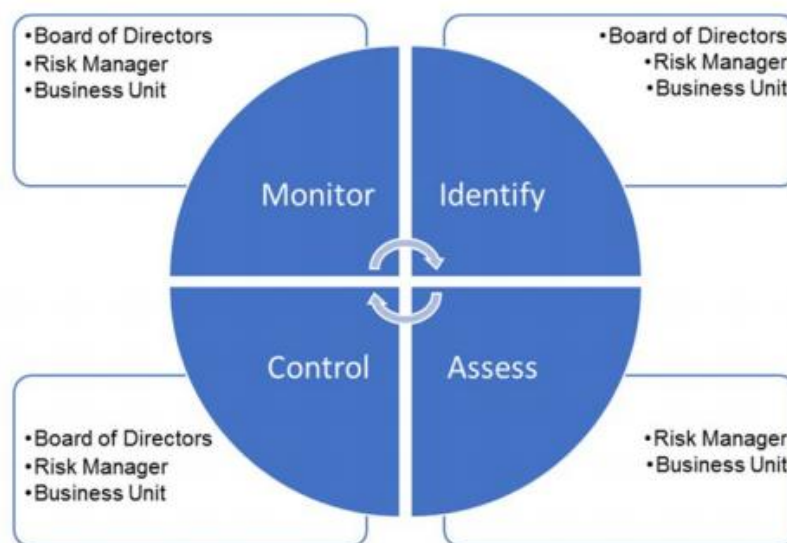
•Board of Directors
•Risk Manager
•Business Unit

•Board of Directors
•Risk Manager
•Business Unit

Monitor

Identify

Control

Assess

•Board of Directors
•Risk Manager
•Business Unit

•Risk Manager
•Business Unit